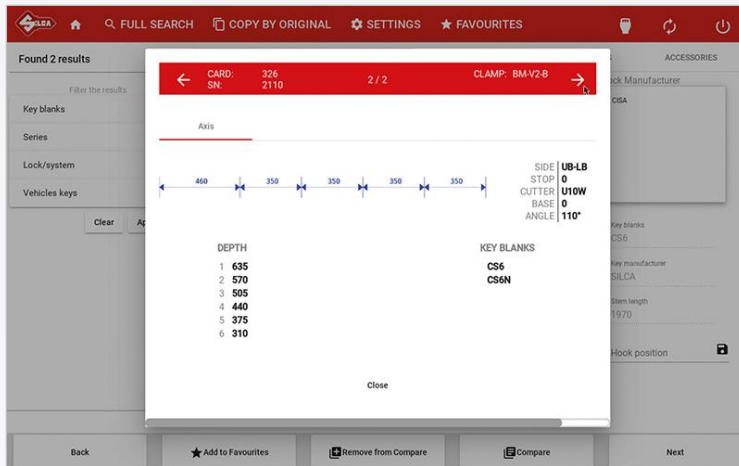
SILCA FULL SEARCH COPY BY ORIGINAL SETTINGS FAVOURITES

Found 2 results

Filter the results

Key blanks

Series

Lock/system

Vehicles keys

Clear Ap

CARD: 326
SN: 2110

2 / 2

CLAMP: BM-V2-B

Axis

460 350 350 350 350

| SIDE | UB-LB |
|---|---|
| STOP | 0 |
| CUTTER | U10W |
| BASE | 0 |
| ANGLE | 110° |

DEPTH
1 635
2 570
3 505
4 440
5 375
6 310

KEY BLANKS
CS6
CS6N

Close

ACCESSORIES

ock Manufacturer

CISA

Key blanks
CS6

Key manufacturer
SILCA

Stem length
1970

Hook position

Back

Add to Favourites

Remove from Compare

Compare

Next